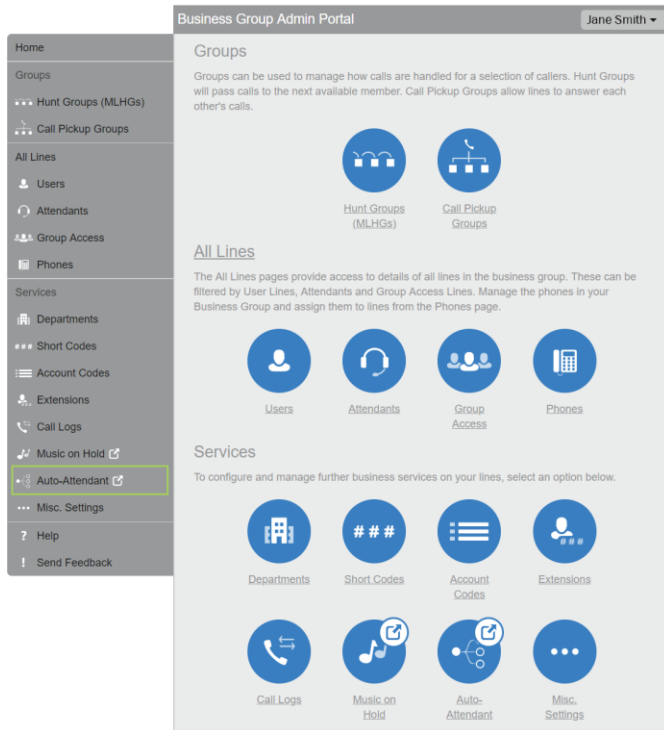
Business Group Admin Portal

Jane Smith

Home

Groups

Hunt Groups (MLHGs)

Call Pickup Groups

All Lines

Users

Attendants

Group Access

Phones

Services

Departments

Short Codes

Account Codes

Extensions

Call Logs

Music on Hold

Auto-Attendant

Misc. Settings

Help

Send Feedback

Groups

Groups can be used to manage how calls are handled for a selection of callers. Hunt Groups will pass calls to the next available member. Call Pickup Groups allow lines to answer each other's calls.

Hunt Groups (MLHGs)

Call Pickup Groups

All Lines

The All Lines pages provide access to details of all lines in the business group. These can be filtered by User Lines, Attendants and Group Access Lines. Manage the phones in your Business Group and assign them to lines from the Phones page.

Users

Attendants

Group Access

Phones

Services

To configure and manage further business services on your lines, select an option below.

###

Departments

Short Codes

Account Codes

Extensions

Call Logs

Music on Hold

Auto-Attendant

Misc. Settings